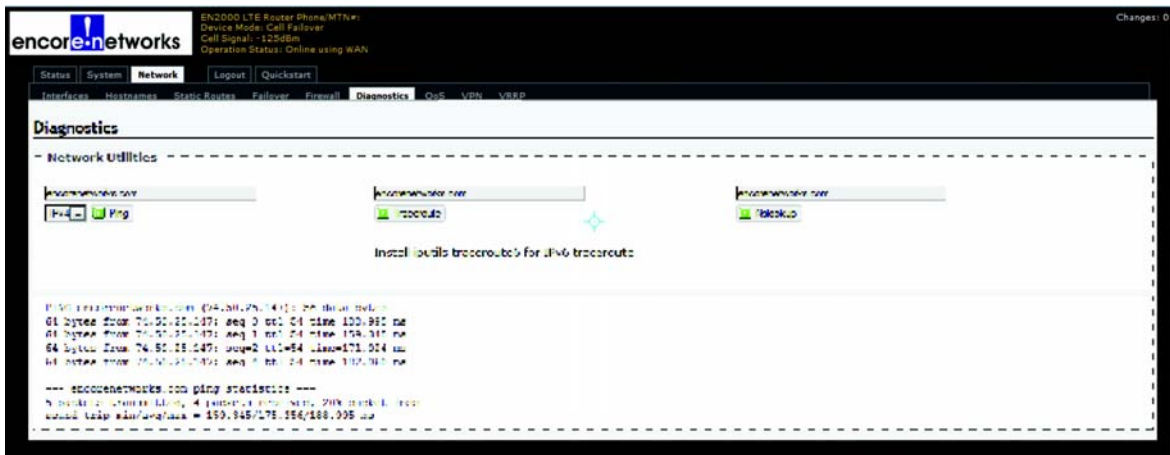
encore networks

EN2000 LTE Router Phone/MTN#:
Device Mode: Cell Failover
Cell Signal: -125dBm
Operation Status: Online using WAN

Changes: 0

Status | System | Network | Logout | Quickstart

Interfaces | Hostnames | Static Routes | Failover | Firewall | Diagnostics | QoS | VPN | VRRP

Diagnostics

Network Utilities

encorenetworks.com

IPv4 | Ping

encorenetworks.com

Traceroute

encorenetworks.com

Nslookup

Install iputils-traceroute6 for IPv6 traceroute

PING encorenetworks.com (74.50.25.147): 56 data bytes
64 bytes from 74.50.25.147: seq=0 ttl=54 time=190.945 ms
64 bytes from 74.50.25.147: seq=1 ttl=54 time=159.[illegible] ms
64 bytes from 74.50.25.147: seq=2 ttl=54 time=171.534 ms
64 bytes from 74.50.25.147: seq=3 ttl=54 time=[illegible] ms

--- encorenetworks.com ping statistics ---
5 packets transmitted, 4 packets received, 20% packet loss
round trip min/avg/max = 159.945/175.556/188.005 ms